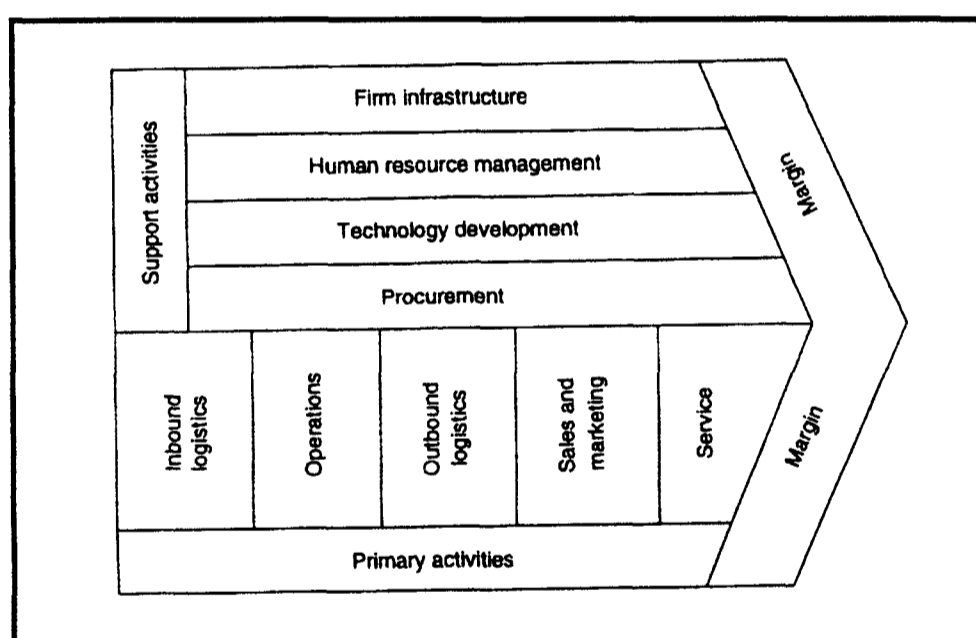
Support activities

Firm infrastructure

Human resource management

Technology development

Procurement

Margin

Inbound logistics

Operations

Outbound logistics

Sales and marketing

Service

Margin

Primary activities